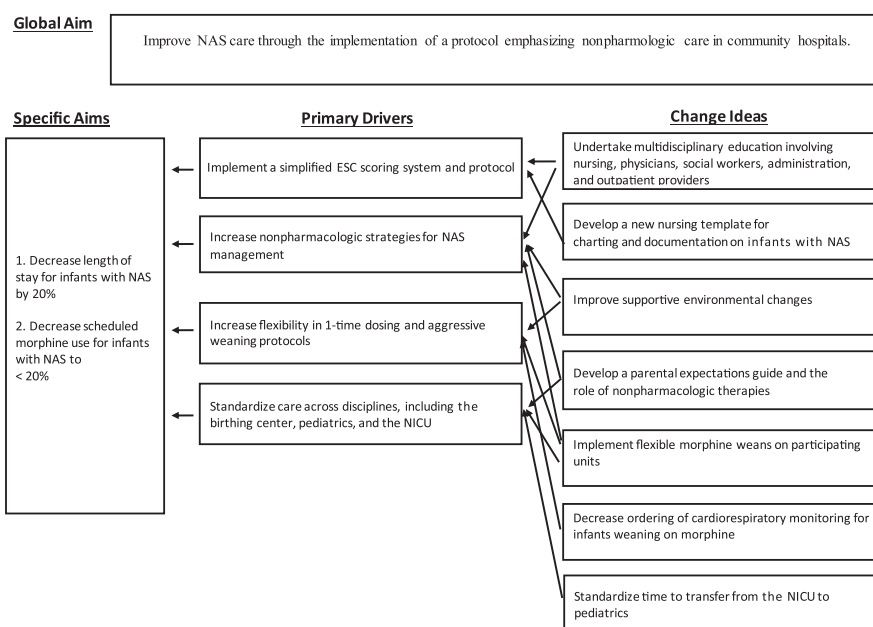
Global Aim

Improve NAS care through the implementation of a protocol emphasizing nonpharmologic care in community hospitals.

Specific Aims

1. Decrease length of stay for infants with NAS by 20%

2. Decrease scheduled morphine use for infants with NAS to < 20%

Primary Drivers

Implement a simplified ESC scoring system and protocol

Increase nonpharmacologic strategies for NAS management

Increase flexibility in 1-time dosing and aggressive weaning protocols

Standardize care across disciplines, including the birthing center, pediatrics, and the NICU

Change Ideas

Undertake multidisciplinary education involving nursing, physicians, social workers, administration, and outpatient providers

Develop a new nursing template for charting and documentation on infants with NAS

Improve supportive environmental changes

Develop a parental expectations guide and the role of nonpharmacologic therapies

Implement flexible morphine weans on participating units

Decrease ordering of cardiorespiratory monitoring for infants weaning on morphine

Standardize time to transfer from the NICU to pediatrics